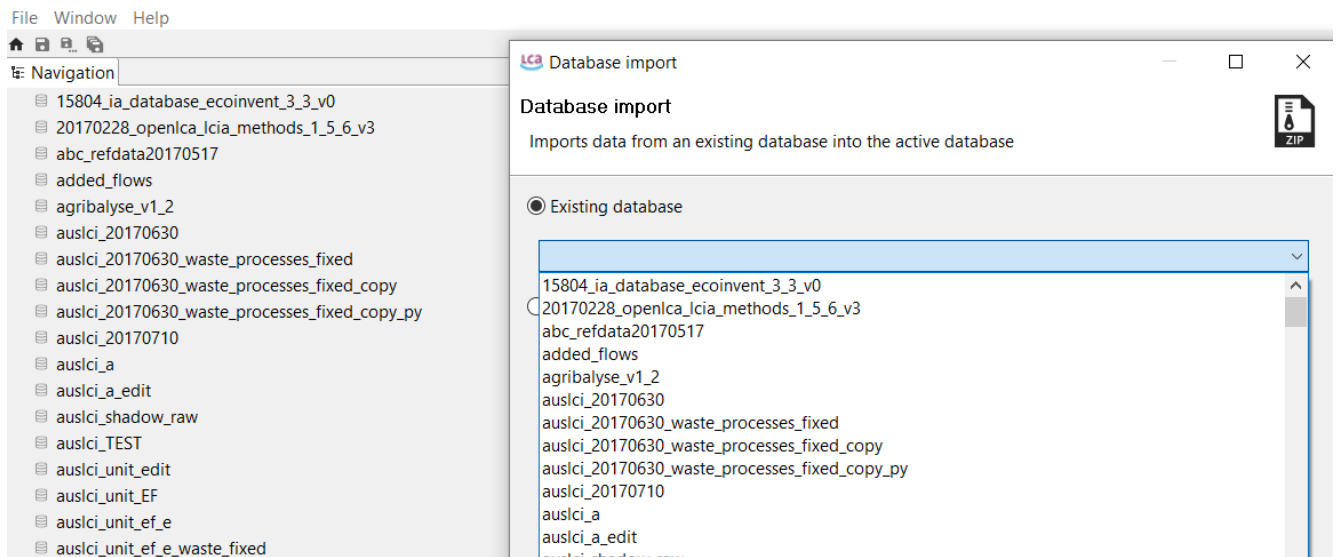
File Window Help

Navigation

15804_ia_database_ecoinvent_3_3_v0
20170228_openlca_lcia_methods_1_5_6_v3
abc_refdata20170517
added_flows
agribalyse_v1_2
auslci_20170630
auslci_20170630_waste_processes_fixed
auslci_20170630_waste_processes_fixed_copy
auslci_20170630_waste_processes_fixed_copy_py
auslci_20170710
auslci_a
auslci_a_edit
auslci_shadow_raw
auslci_TEST
auslci_unit_edit
auslci_unit_EF
auslci_unit_ef_e
auslci_unit_ef_e_waste_fixed

Database import

Database import

Imports data from an existing database into the active database

ZIP

Existing database

15804_ia_database_ecoinvent_3_3_v0
20170228_openlca_lcia_methods_1_5_6_v3
abc_refdata20170517
added_flows
agribalyse_v1_2
auslci_20170630
auslci_20170630_waste_processes_fixed
auslci_20170630_waste_processes_fixed_copy
auslci_20170630_waste_processes_fixed_copy_py
auslci_20170710
auslci_a
auslci_a_edit
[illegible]